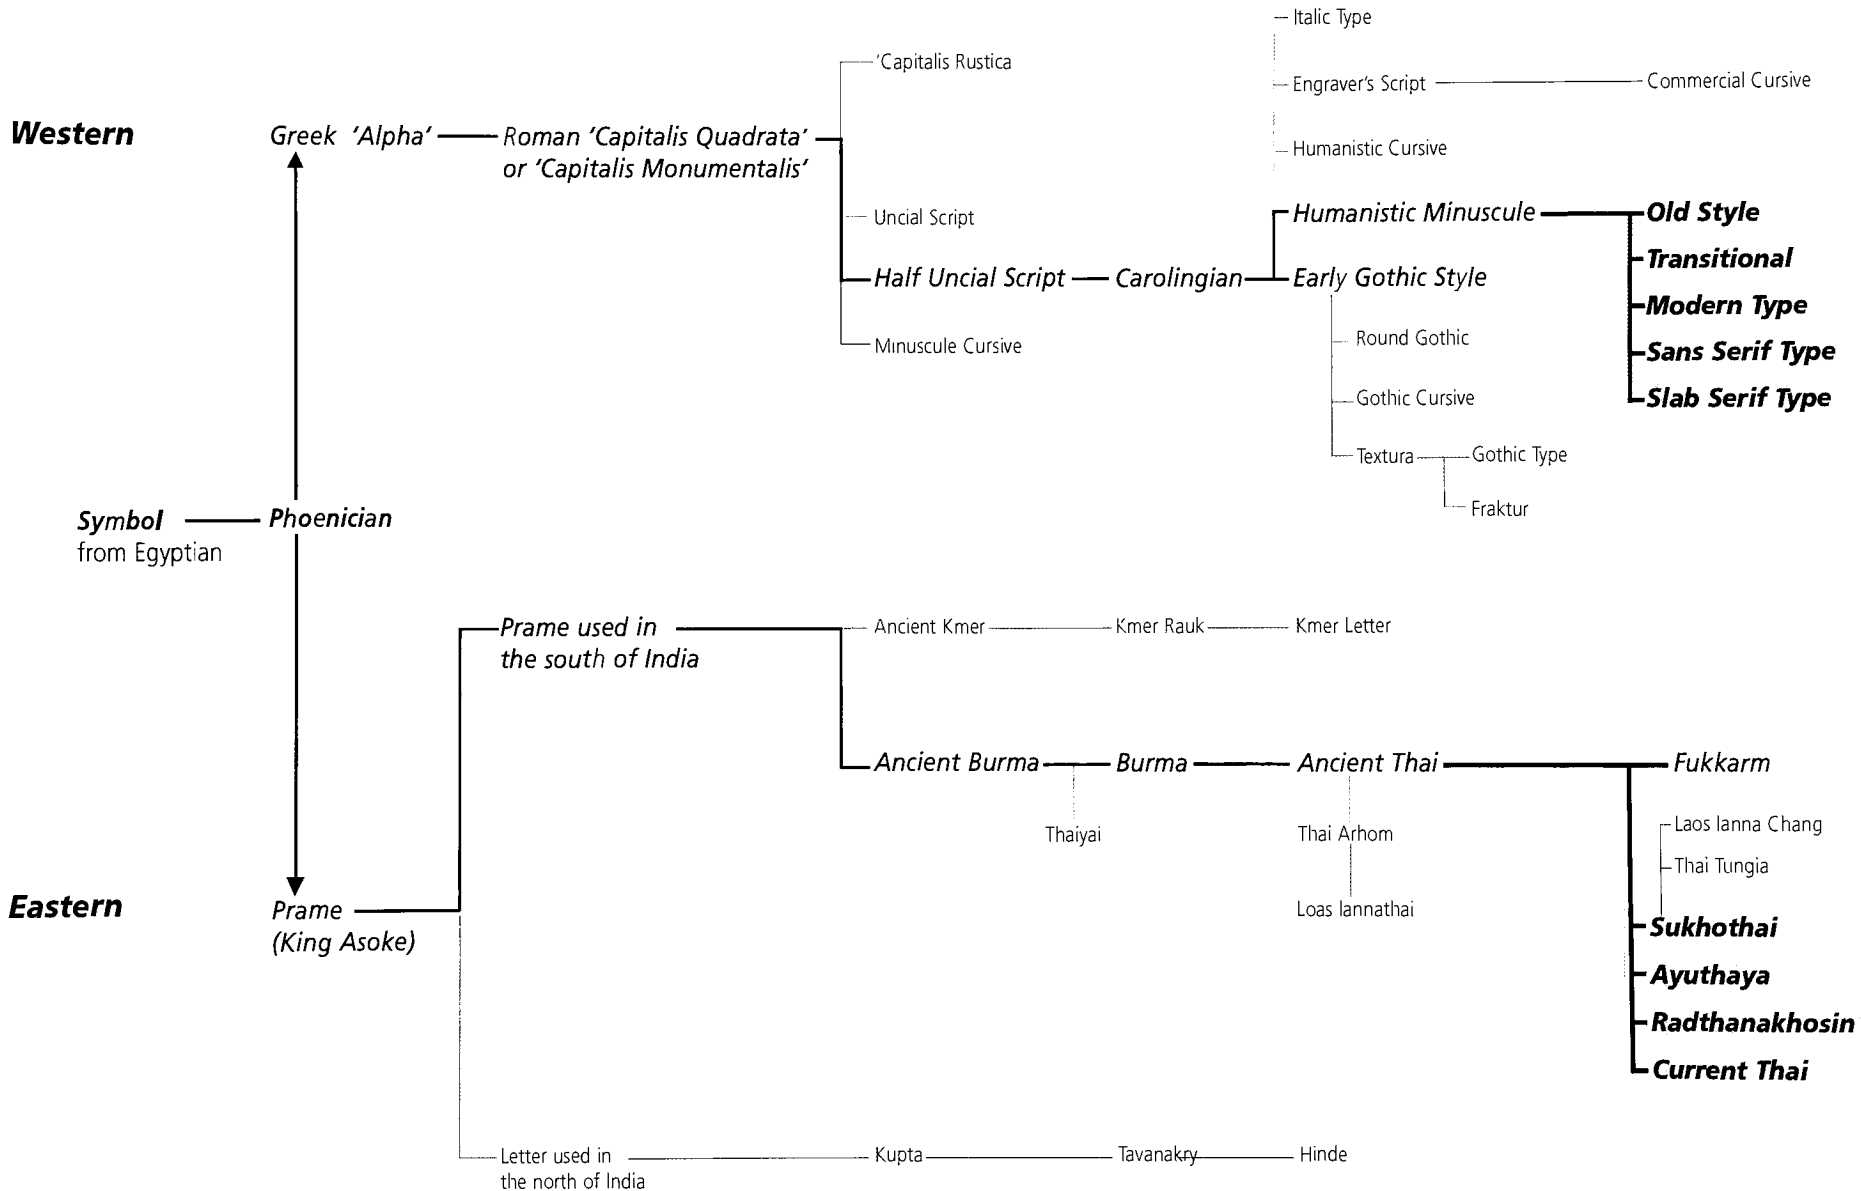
Italic Type

Engraver's Script

Commercial Cursive

Humanistic Cursive

'Capitalis Rustica

Western

Greek 'Alpha'

Roman 'Capitalis Quadrata' or 'Capitalis Monumentalis'

Uncial Script

Humanistic Minuscule

Old Style

Transitional

Half Uncial Script

Carolingian

Early Gothic Style

Modern Type

Sans Serif Type

Minuscule Cursive

Round Gothic

Gothic Cursive

Slab Serif Type

Textura

Gothic Type

Fraktur

Symbol from Egyptian

Phoenician

Prame used in the south of India

Ancient Kmer

Kmer Rauk

Kmer Letter

Ancient Burma

Burma

Ancient Thai

Fukkarm

Thaiyai

Thai Arhom

Laos lanna Chang

Thai Tungia

Loas lannathai

Eastern

Prame (King Asoke)

Sukhothai

Ayuthaya

Radthanakhosin

Current Thai

Letter used in the north of India

Kupta

Tavanakry

Hinde